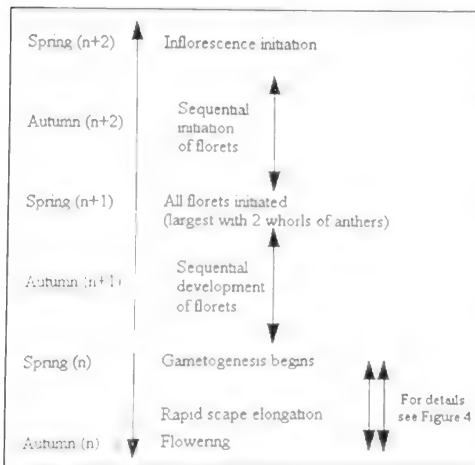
Spring (n+2)	Inflorescence initiation

Autumn (n+2)	Sequential initiation of florets

Spring (n+1)	All florets initiated (largest with 2 whorls of anthers)

Autumn (n+1)	Sequential development of florets

Spring (n)	Gametogenesis begins

For details see Figure 4

Rapid scape elongation

Autumn (n)	Flowering